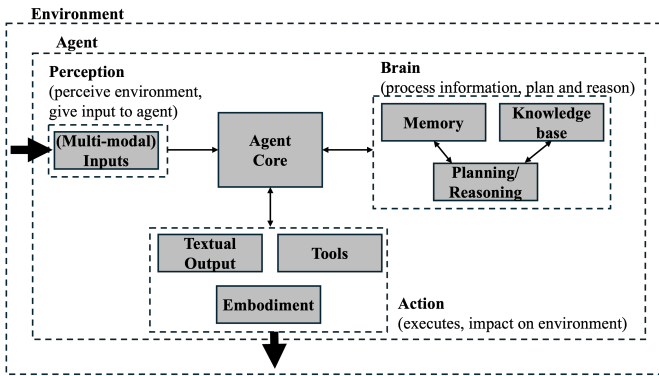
Environment

Agent

Perception
(perceive environment, give input to agent)

(Multi-modal) Inputs

Agent Core

Brain
(process information, plan and reason)

Memory

Knowledge base

Planning/ Reasoning

Textual Output

Tools

Embodiment

Action
(executes, impact on environment)